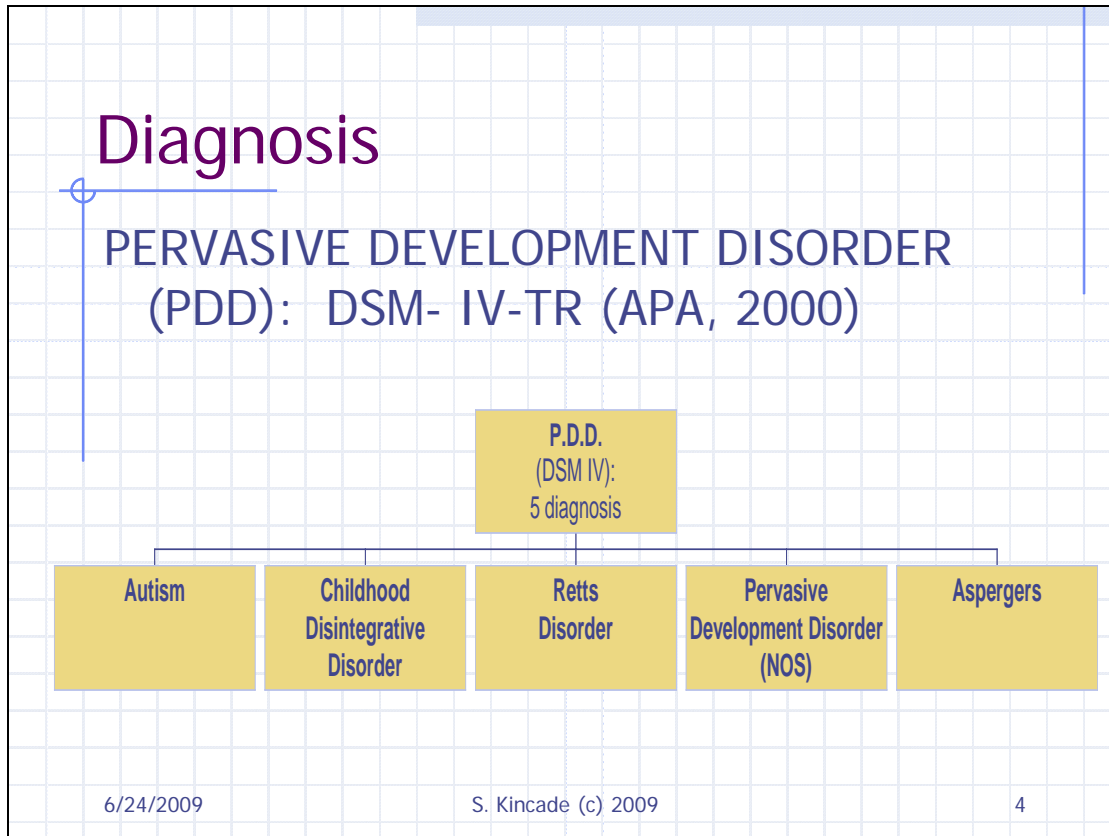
Diagnosis

PERVASIVE DEVELOPMENT DISORDER (PDD): DSM- IV-TR (APA, 2000)

P.D.D.
(DSM IV):
5 diagnosis

Autism

Childhood Disintegrative Disorder

Retts Disorder

Pervasive Development Disorder (NOS)

Aspergers

6/24/2009

S. Kincade (c) 2009

4